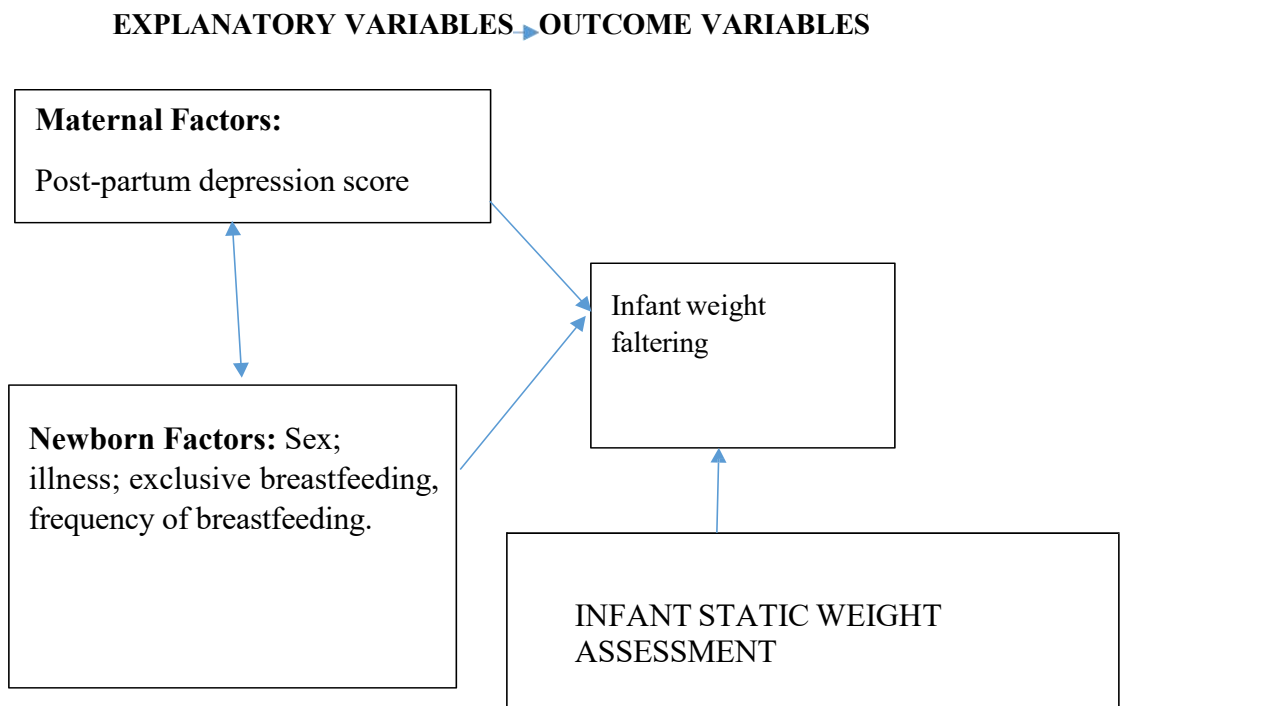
EXPLANATORY VARIABLES OUTCOME VARIABLES

Maternal Factors:

Post-partum depression score

Infant weight faltering

Newborn Factors: Sex; illness; exclusive breastfeeding, frequency of breastfeeding.

INFANT STATIC WEIGHT ASSESSMENT